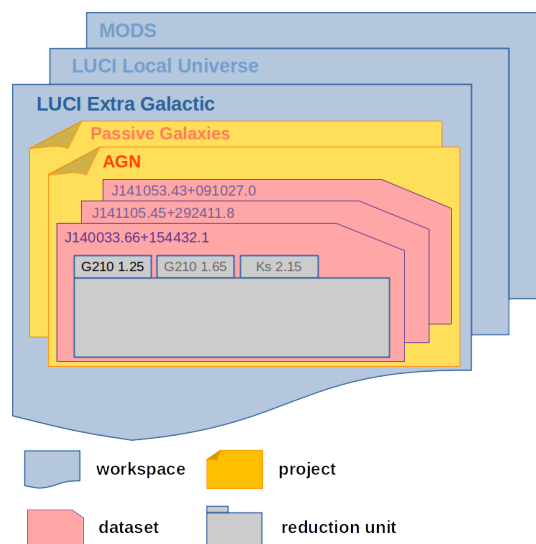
MODS

LUCI Local Universe

LUCI Extra Galactic

Passive Galaxies

AGN

J141053.43+091027.0

J141105.45+292411.8

J140033.66+154432.1

G210 1.25

G210 1.65

Ks 2.15

workspace

project

dataset

reduction unit